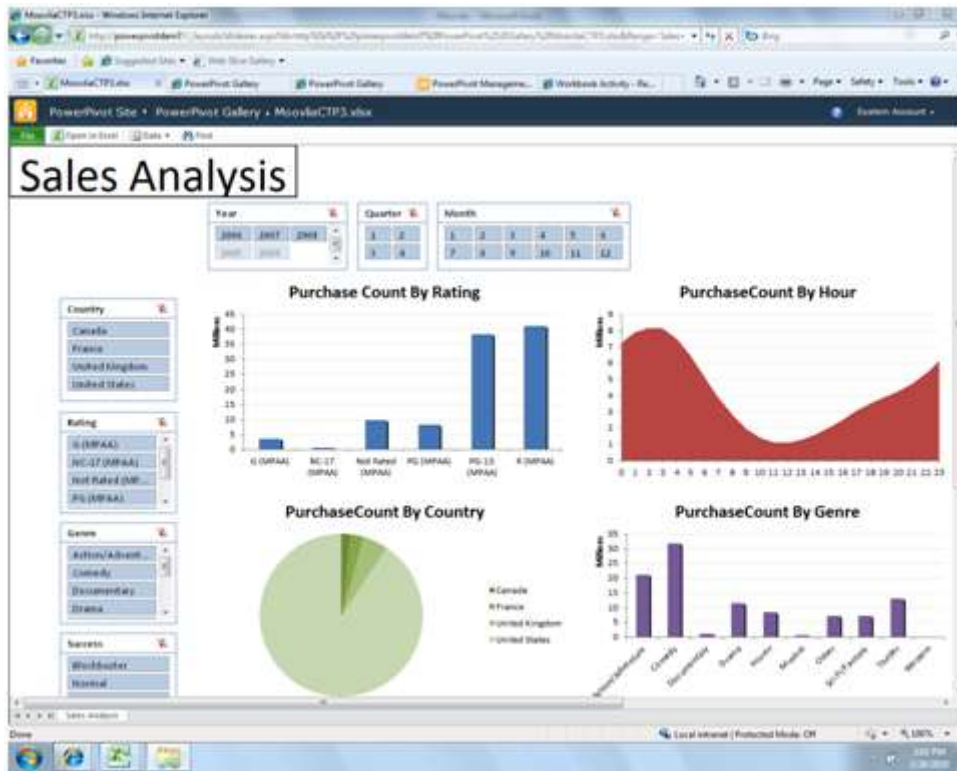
MsovlaCTP3.xlsx - Windows Internet Explorer

Favorites | Suggested Sites | Web Slice Gallery

MsovlaCTP3.xlsx | PowerPivot Gallery | PowerPivot Gallery | PowerPivot Manageme... | Workbook Activity - Re...

Page | Safety | Tools

PowerPivot Site › PowerPivot Gallery › MsovlaCTP3.xlsx

System Account

File | Open in Excel | Data | Find

Sales Analysis

Year
2006 2007 2008
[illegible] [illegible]

Quarter
1 2
3 4

Month
1 2 3 4 5 6
7 8 9 10 11 12

Country
Canada
France
United Kingdom
United States

Rating
G (MPAA)
NC-17 (MPAA)
Not Rated (MP...
PG (MPAA)

Genre
Action/Advent...
Comedy
Documentary
Drama

Success
Blockbuster
Normal

Purchase Count By Rating

Millions
45
40
35
30
25
20
15
10
5
0

G (MPAA) | NC-17 (MPAA) | Not Rated (MPAA) | PG (MPAA) | PG-13 (MPAA) | R (MPAA)

PurchaseCount By Hour

Millions
9
8
7
6
5
4
3
2
1
0

0 1 2 3 4 5 6 7 8 9 10 11 12 13 14 15 16 17 18 19 20 21 22 23

PurchaseCount By Country

Canada
France
United Kingdom
United States

PurchaseCount By Genre

Millions
35
30
25
20
15
10
5
0

Action/Adventure | Comedy | Documentary | Drama | Horror | Musical | Other | Sci-Fi/Fantasy | Thriller | Western

Sales Analysis

Done | Local intranet | Protected Mode: Off | 100%